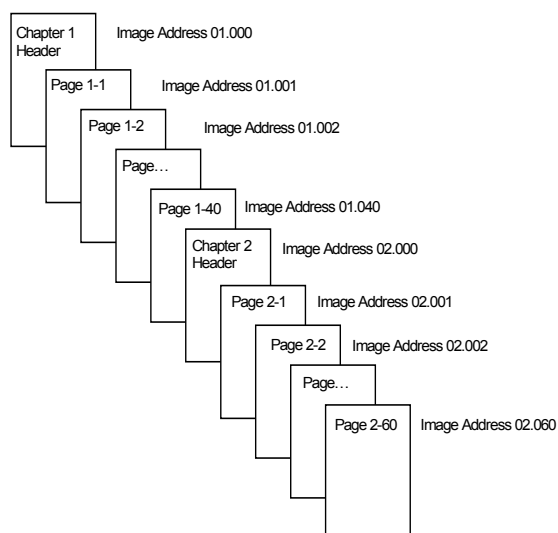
Chapter 1 Header

Image Address 01.000

Page 1-1

Image Address 01.001

Page 1-2

Image Address 01.002

Page…

Page 1-40

Image Address 01.040

Chapter 2 Header

Image Address 02.000

Page 2-1

Image Address 02.001

Page 2-2

Image Address 02.002

Page…

Page 2-60

Image Address 02.060